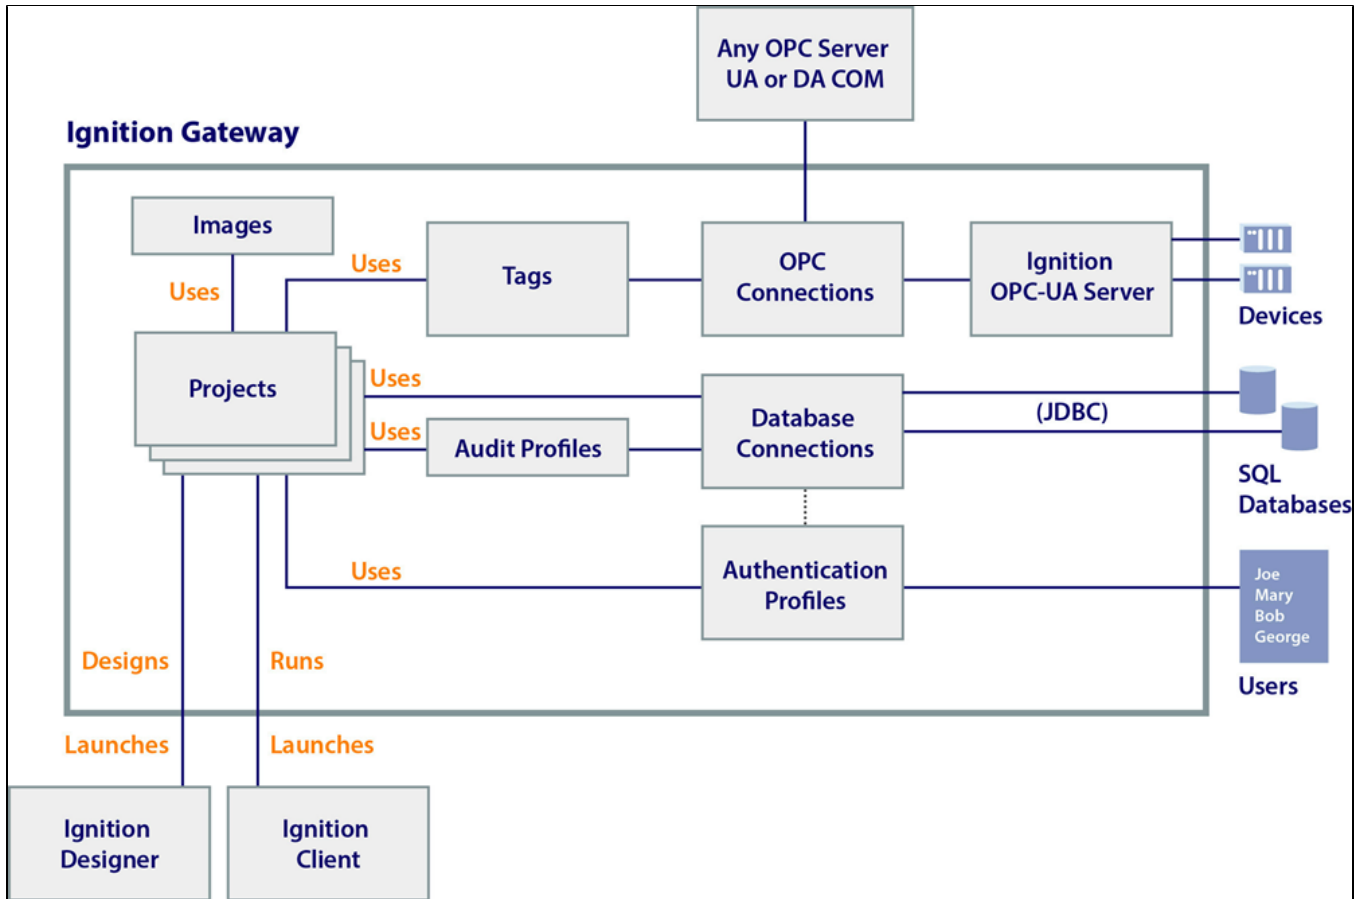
Any OPC Server
UA or DA COM

Ignition Gateway

Images

Uses

Uses

Tags

OPC Connections

Ignition OPC-UA Server

Devices

Projects

Uses

Uses

Audit Profiles

Database Connections

(JDBC)

SQL Databases

Uses

Authentication Profiles

Joe
Mary
Bob
George

Users

Designs

Runs

Launches

Launches

Ignition Designer

Ignition Client